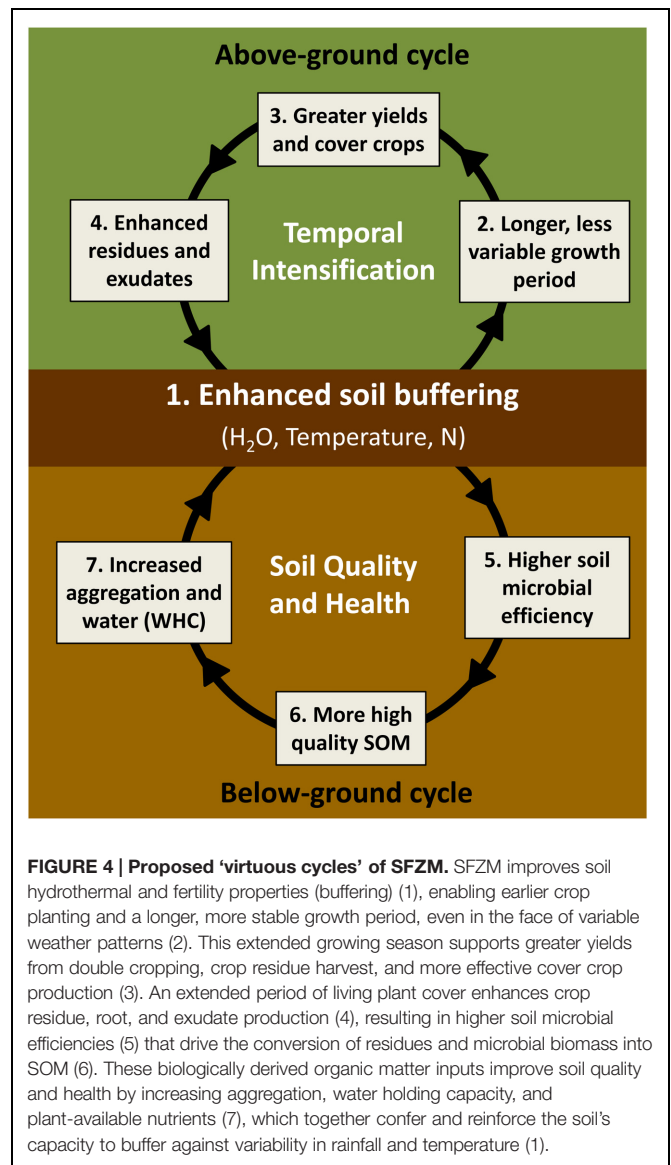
Above-ground cycle

3. Greater yields and cover crops

4. Enhanced residues and exudates

Temporal Intensification

2. Longer, less variable growth period

1. Enhanced soil buffering

($H_2O$, Temperature, N)

7. Increased aggregation and water (WHC)

Soil Quality and Health

5. Higher soil microbial efficiency

6. More high quality SOM

Below-ground cycle

FIGURE 4 | Proposed 'virtuous cycles' of SFZM. SFZM improves soil hydrothermal and fertility properties (buffering) (1), enabling earlier crop planting and a longer, more stable growth period, even in the face of variable weather patterns (2). This extended growing season supports greater yields from double cropping, crop residue harvest, and more effective cover crop production (3). An extended period of living plant cover enhances crop residue, root, and exudate production (4), resulting in higher soil microbial efficiencies (5) that drive the conversion of residues and microbial biomass into SOM (6). These biologically derived organic matter inputs improve soil quality and health by increasing aggregation, water holding capacity, and plant-available nutrients (7), which together confer and reinforce the soil's capacity to buffer against variability in rainfall and temperature (1).